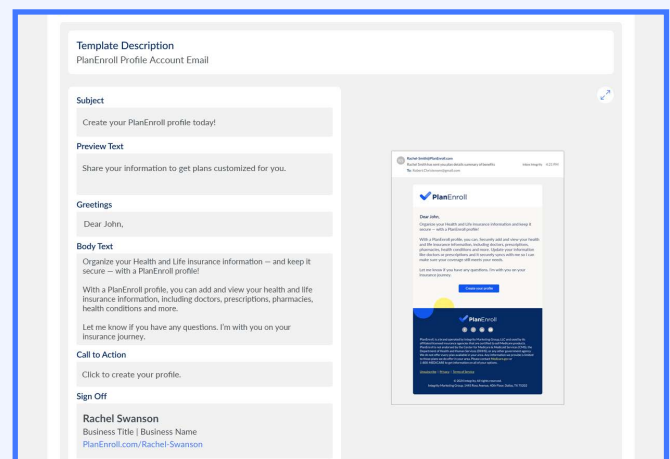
Template Description
PlanEnroll Profile Account Email

Subject
Create your PlanEnroll profile today!

Preview Text
Share your information to get plans customized for you.

Greetings
Dear John,

Body Text
Organize your Health and Life insurance information — and keep it secure — with a PlanEnroll profile!

With a PlanEnroll profile, you can add and view your health and life insurance information, including doctors, prescriptions, pharmacies, health conditions and more.

Let me know if you have any questions. I'm with you on your insurance journey.

Call to Action
Click to create your profile.

Sign Off
Rachel Swanson
Business Title | Business Name
PlanEnroll.com/Rachel-Swanson

PlanEnroll

Dear John,

Organize your Health and Life insurance information and keep it secure — with a PlanEnroll profile!

With a PlanEnroll profile, you can, Securely add and view your health and life insurance information, including doctors, prescriptions, pharmacies, health conditions and more. Update your information like doctors or prescriptions and it securely syncs with me so I can make sure your coverage still meets your needs.

Let me know if you have any questions. I'm with you on your insurance journey.

Create your profile

PlanEnroll

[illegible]